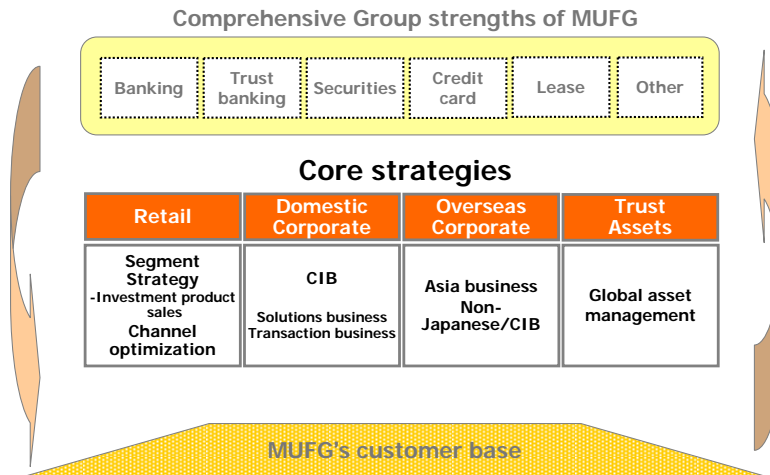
Comprehensive Group strengths of MUFG

Banking | Trust banking | Securities | Credit card | Lease | Other

Core strategies

| Retail | Domestic Corporate | Overseas Corporate | Trust Assets |
|---|---|---|---|
| Segment Strategy -Investment product sales Channel optimization | CIB Solutions business Transaction business | Asia business Non-Japanese/CIB | Global asset management |

MUFG's customer base